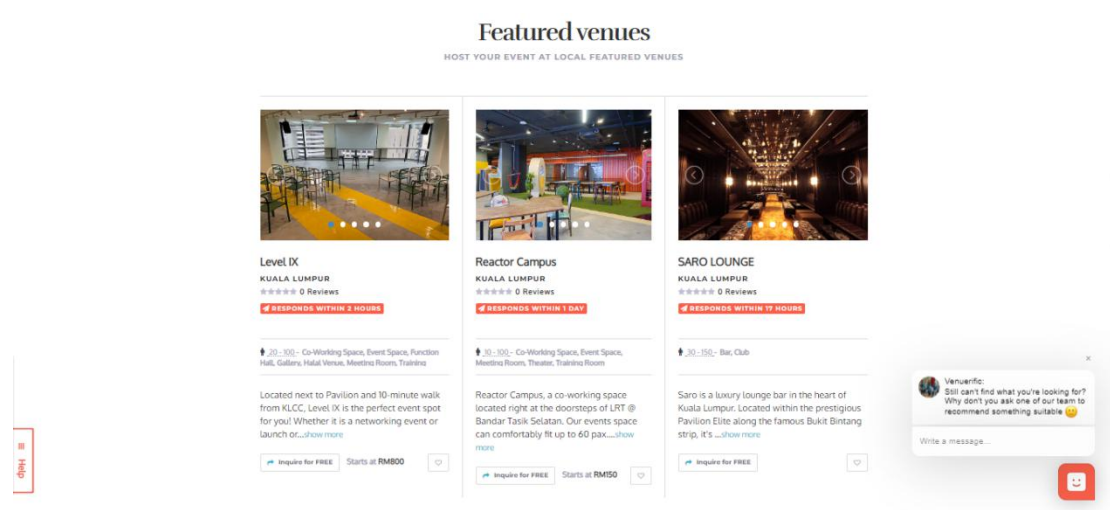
Featured venues

HOST YOUR EVENT AT LOCAL FEATURED VENUES

Level IX

KUALA LUMPUR

0 Reviews

RESPONDS WITHIN 3 HOURS

20 - 100 - Co-Working Space, Event Space, Function Hall, Gallery, Halal Venue, Meeting Room, Training

Located next to Pavilion and 10-minute walk from KLCC, Level IX is the perfect event spot for you! Whether it is a networking event or launch or...show more

Inquire for FREE

Starts at RM800

Reactor Campus

KUALA LUMPUR

0 Reviews

RESPONDS WITHIN 1 DAY

10 - 100 - Co-Working Space, Event Space, Meeting Room, Theater, Training Room

Reactor Campus, a co-working space located right at the doorsteps of LRT @ Bandar Tasik Selatan. Our events space can comfortably fit up to 60 pax....show more

Inquire for FREE

Starts at RM150

SARO LOUNGE

KUALA LUMPUR

0 Reviews

RESPONDS WITHIN 17 HOURS

30 - 150 - Bar, Club

Saro is a luxury lounge bar in the heart of Kuala Lumpur. Located within the prestigious Pavilion Elite along the famous Bukit Bintang strip, it's ...show more

Inquire for FREE

Help

×

Venuerific:
Still can't find what you're looking for? Why don't you ask one of our team to recommend something suitable 😊

Write a message...